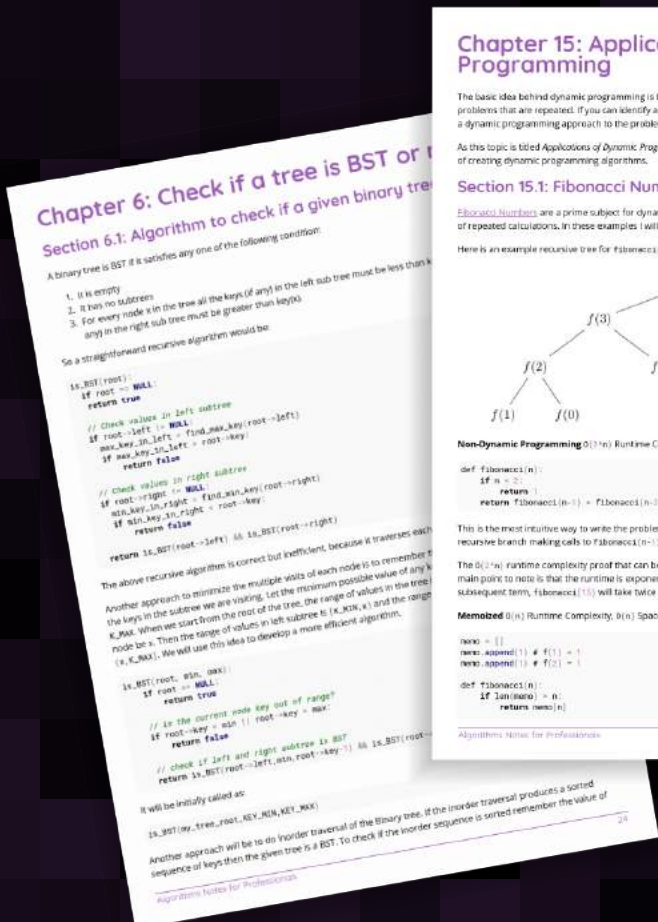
Chapter 6: Check if a tree is BST or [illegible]

Section 6.1: Algorithm to check if a given binary tre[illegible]

A binary tree is BST if it satisfies any one of the following condition:

1. It is empty
2. It has no subtrees
3. For every node x in the tree all the keys (if any) in the left sub tree must be less than k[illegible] any) in the right sub tree must be greater than key(x)

So a straightforward recursive algorithm would be:

```
is_BST(root):
  if root == NULL:
    return true

  // Check values in left subtree
  if root->left != NULL:
    max_key_in_left = find_max_key(root->left)
    if max_key_in_left > root->key:
      return false

  // Check values in right subtree
  if root->right != NULL:
    min_key_in_right = find_min_key(root->right)
    if min_key_in_right < root->key:
      return false

  return is_BST(root->left) && is_BST(root->right)
```

The above recursive algorithm is correct but inefficient, because it traverses each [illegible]

Another approach to minimize the multiple visits of each node is to remember t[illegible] the keys in the subtree we are visiting. Let the minimum possible value of any k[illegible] K_MAX. When we start from the root of the tree, the range of values in the tree i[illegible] node be x. Then the range of values in left subtree is (K_MIN, x) and the range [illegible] (x, K_MAX). We will use this idea to develop a more efficient algorithm.

```
is_BST(root, min, max):
  if root == NULL:
    return true

  // is the current node key out of range?
  if root->key < min || root->key > max:
    return false

  // check if left and right subtree is BST
  return is_BST(root->left,min,root->key-1) && is_BST(root-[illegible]
```

It will be initially called as:

is_BST(my_tree_root,KEY_MIN,KEY_MAX)

Another approach will be to do inorder traversal of the Binary tree. If the inorder traversal produces a sorted sequence of keys then the given tree is a BST. To check if the inorder sequence is sorted remember the value of

Algorithms Notes for Professionals 24

Chapter 15: Applic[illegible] Programming

The basic idea behind dynamic programming is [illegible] problems that are repeated. If you can identify a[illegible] a dynamic programming approach to the proble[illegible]

As this topic is titled Applications of Dynamic Prog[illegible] of creating dynamic programming algorithms.

Section 15.1: Fibonacci Nu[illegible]

Fibonacci Numbers are a prime subject for dyna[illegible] of repeated calculations. In these examples I will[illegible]

Here is an example recursive tree for fibonacci([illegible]

$f(3)$ $f(2)$ $f(1)$ $f(0)$ $f$

Non-Dynamic Programming $O(2^n)$ Runtime C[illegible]

```
def fibonacci(n):
    if n < 2:
        return 1
    return fibonacci(n-1) + fibonacci(n-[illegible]
```

This is the most intuitive way to write the proble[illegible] recursive branch making calls to fibonacci(n-1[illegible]

The $O(2^n)$ runtime complexity proof that can b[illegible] main point to note is that the runtime is expone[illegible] subsequent term, fibonacci(15) will take twice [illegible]

Memoized $O(n)$ Runtime Complexity, $O(n)$ Spac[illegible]

```
memo = []
memo.append(1) # f(1) = 1
memo.append(1) # f(2) = 1

def fibonacci(n):
    if len(memo) > n:
        return memo[n]
```

Algorithms Notes for Professionals